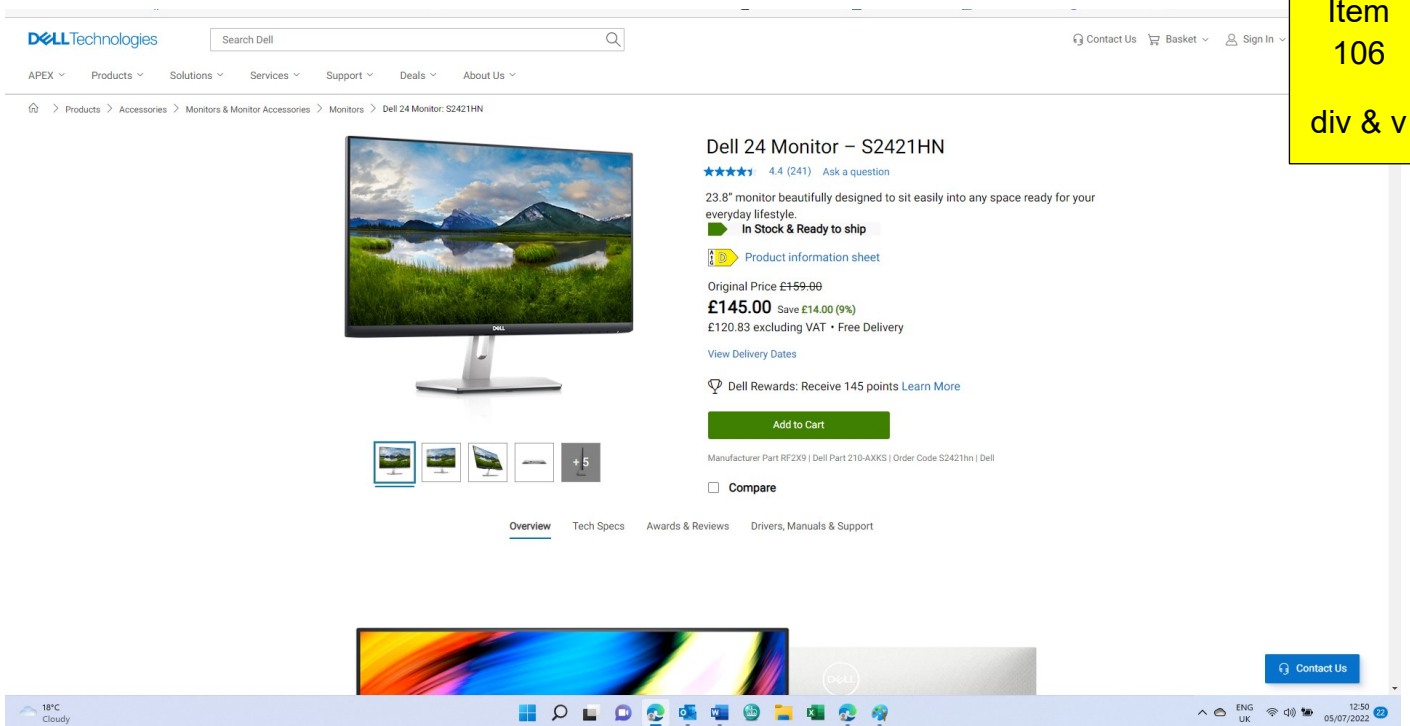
Item
106

div & v

DELLTechnologies

Search Dell

Contact Us Basket Sign In

APEX Products Solutions Services Support Deals About Us

Products > Accessories > Monitors & Monitor Accessories > Monitors > Dell 24 Monitor: S2421HN

Dell 24 Monitor – S2421HN

4.4 (241) Ask a question

23.8" monitor beautifully designed to sit easily into any space ready for your everyday lifestyle.

In Stock & Ready to ship

D Product information sheet

Original Price £159.00

£145.00 Save £14.00 (9%)

£120.83 excluding VAT • Free Delivery

View Delivery Dates

Dell Rewards: Receive 145 points Learn More

Add to Cart

Manufacturer Part RF2X9 | Dell Part 210-AXKS | Order Code S2421hn | Dell

Compare

+5

Overview Tech Specs Awards & Reviews Drivers, Manuals & Support

Contact Us

18°C
Cloudy

ENG
UK

12:50
05/07/2022

22